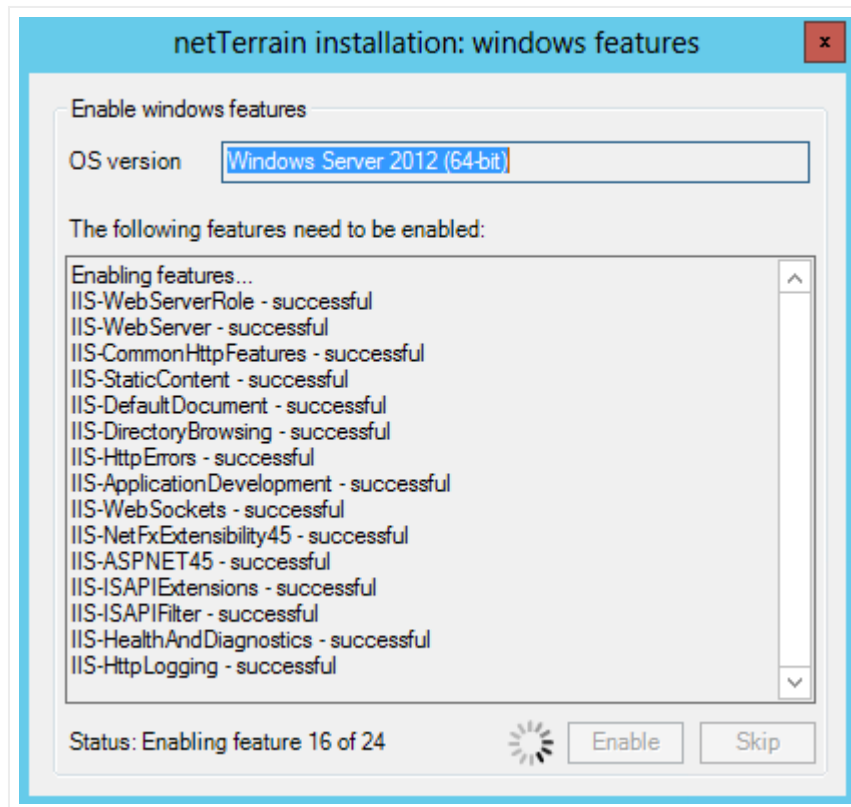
netTerrain installation: windows features

x

Enable windows features

OS version

Windows Server 2012 (64-bit)

The following features need to be enabled:

Enabling features...
IIS-WebServerRole - successful
IIS-WebServer - successful
IIS-CommonHttpFeatures - successful
IIS-StaticContent - successful
IIS-DefaultDocument - successful
IIS-DirectoryBrowsing - successful
IIS-HttpErrors - successful
IIS-ApplicationDevelopment - successful
IIS-WebSockets - successful
IIS-NetFxExtensibility45 - successful
IIS-ASPNET45 - successful
IIS-ISAPIExtensions - successful
IIS-ISAPIFilter - successful
IIS-HealthAndDiagnostics - successful
IIS-HttpLogging - successful

Status: Enabling feature 16 of 24

Enable

Skip